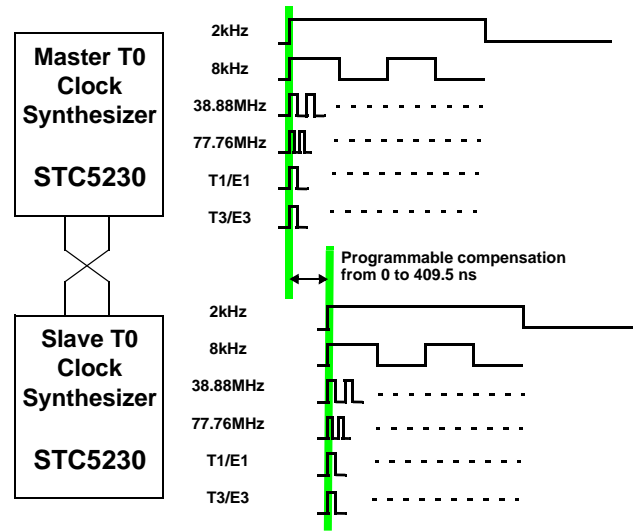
Master T0 Clock Synthesizer

STC5230

2kHz
8kHz
38.88MHz
77.76MHz
T1/E1
T3/E3

Programmable compensation from 0 to 409.5 ns

Slave T0 Clock Synthesizer

STC5230

2kHz
8kHz
38.88MHz
77.76MHz
T1/E1
T3/E3